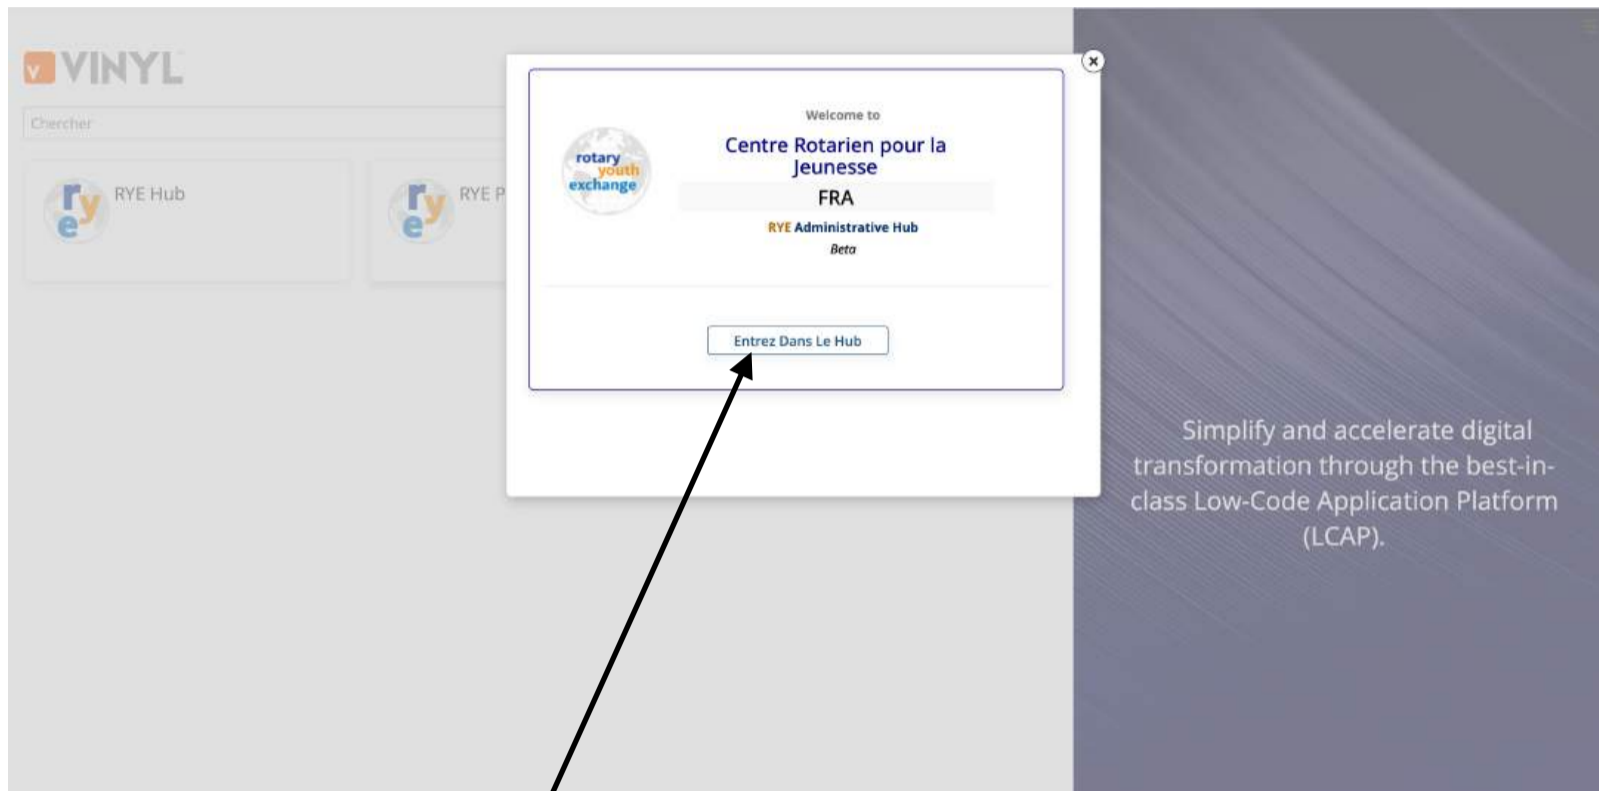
VINYL

Chercher

rye RYE Hub

rye RYE P

rotary youth exchange

Welcome to

Centre Rotarien pour la Jeunesse

FRA

RYE Administrative Hub

Beta

Entrez Dans Le Hub

Simplify and accelerate digital transformation through the best-in-class Low-Code Application Platform (LCAP).